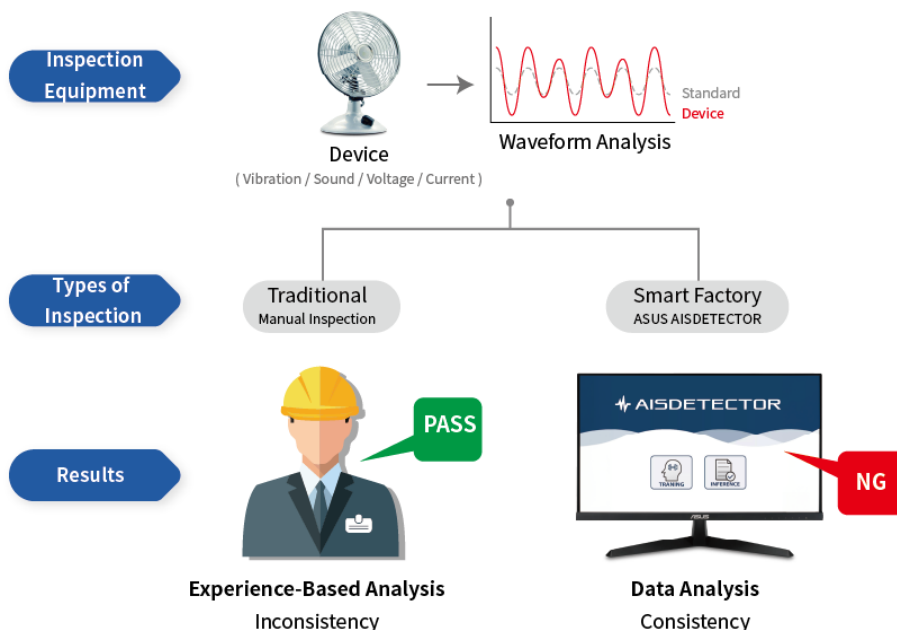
Inspection Equipment

Device
( Vibration / Sound / Voltage / Current )

Standard
Device

Waveform Analysis

Types of Inspection

Traditional
Manual Inspection

Smart Factory
ASUS AISDETECTOR

Results

PASS

AISDETECTOR

TRAINING

INFERENCE

ASUS

NG

Experience-Based Analysis
Inconsistency

Data Analysis
Consistency